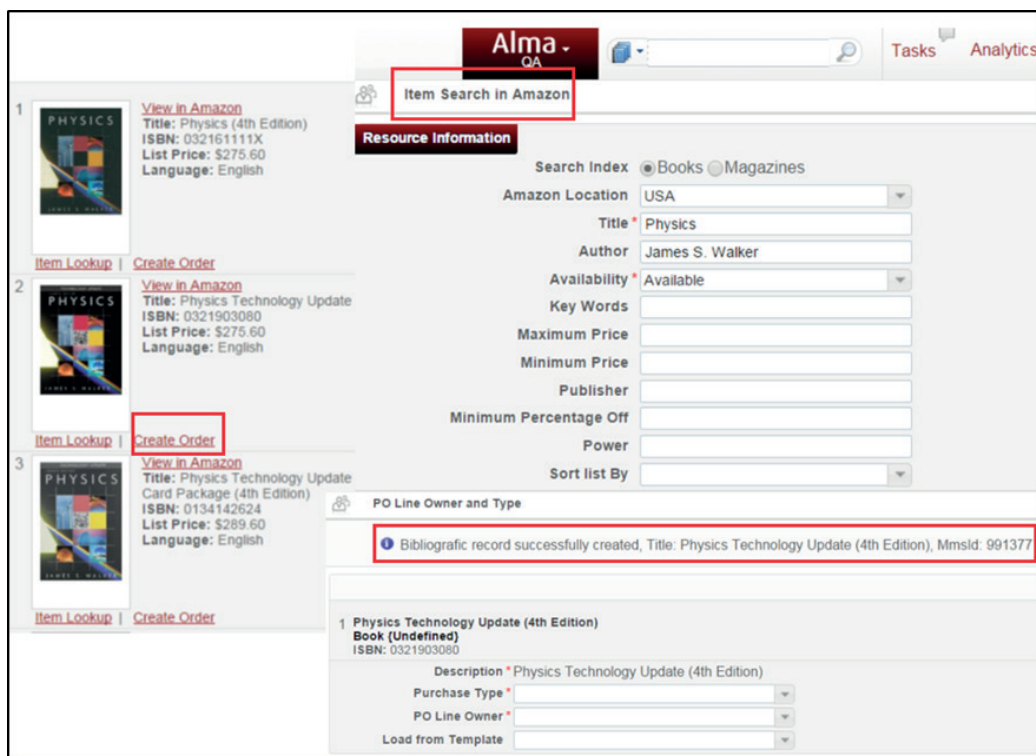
Alma QA

Tasks Analytics

Item Search in Amazon

Resource Information

Search Index Books Magazines
Amazon Location USA
Title * Physics
Author James S. Walker
Availability * Available
Key Words
Maximum Price
Minimum Price
Publisher
Minimum Percentage Off
Power
Sort list By

1
PHYSICS
JAMES S. WALKER
View in Amazon
Title: Physics (4th Edition)
ISBN: 032161111X
List Price: $275.60
Language: English
Item Lookup | Create Order

2
PHYSICS
JAMES S. WALKER
View in Amazon
Title: Physics Technology Update
ISBN: 0321903080
List Price: $275.60
Language: English
Item Lookup | Create Order

3
PHYSICS
JAMES S. WALKER
View in Amazon
Title: Physics Technology Update Card Package (4th Edition)
ISBN: 0134142624
List Price: $289.60
Language: English
Item Lookup | Create Order

PO Line Owner and Type

Bibliografic record successfully created, Title: Physics Technology Update (4th Edition), MmsId: 991377

1 Physics Technology Update (4th Edition)
Book (Undefined)
ISBN: 0321903080

Description * Physics Technology Update (4th Edition)
Purchase Type *
PO Line Owner *
Load from Template